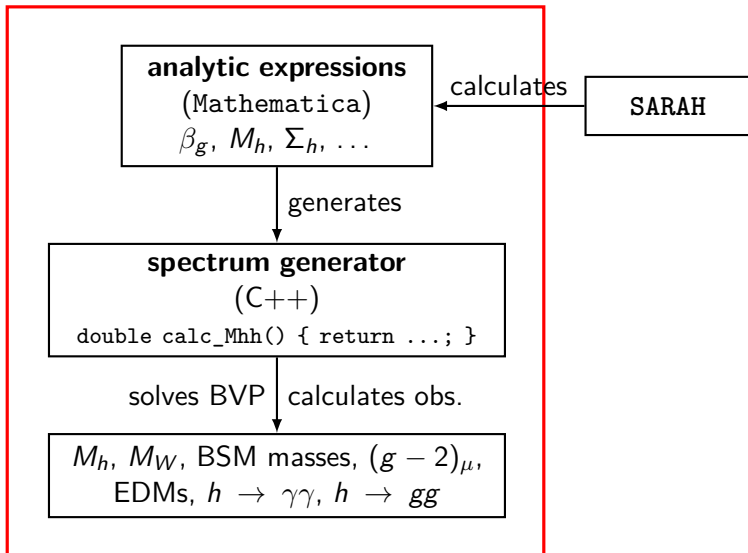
analytic expressions
(Mathematica)
$\beta_g$, $M_h$, $\Sigma_h$, ...

calculates

SARAH

generates

spectrum generator
(C++)
double calc_Mhh() { return ...; }

solves BVP

calculates obs.

$M_h$, $M_W$, BSM masses, $(g-2)_\mu$, EDMs, $h \to \gamma\gamma$, $h \to gg$